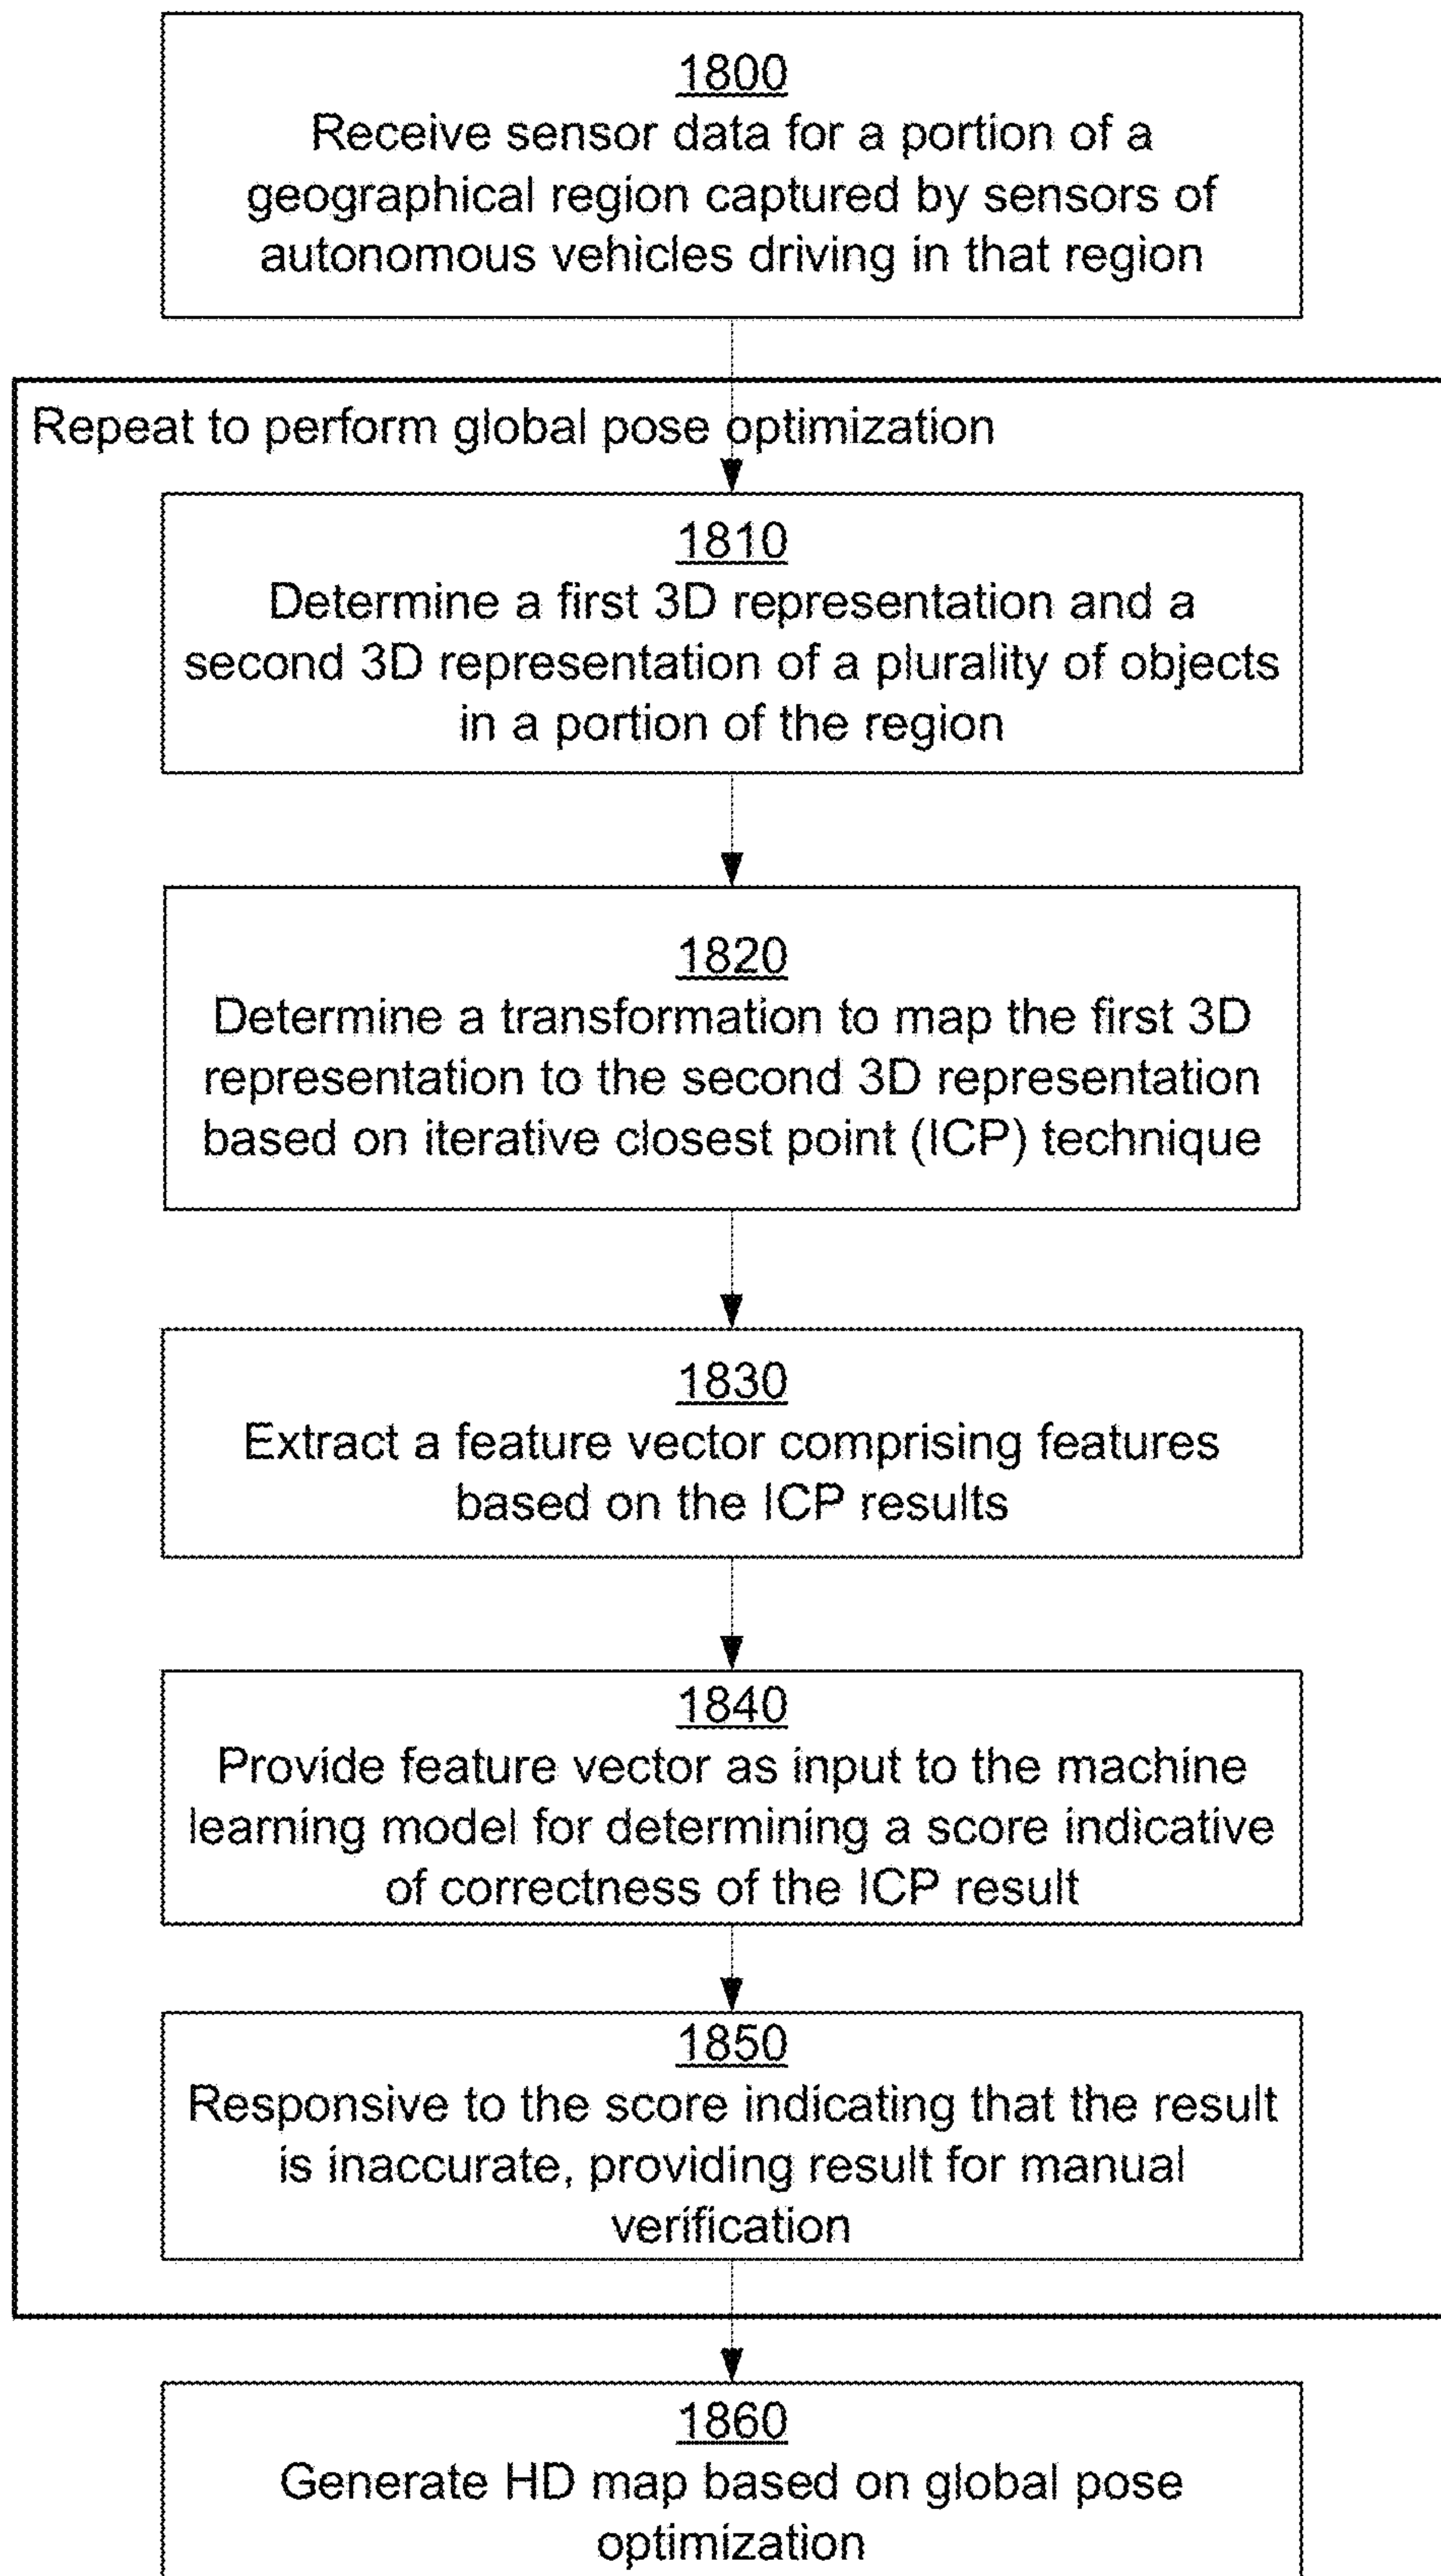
1800
Receive sensor data for a portion of a geographical region captured by sensors of autonomous vehicles driving in that region

Repeat to perform global pose optimization

1810
Determine a first 3D representation and a second 3D representation of a plurality of objects in a portion of the region

1820
Determine a transformation to map the first 3D representation to the second 3D representation based on iterative closest point (ICP) technique

1830
Extract a feature vector comprising features based on the ICP results

1840
Provide feature vector as input to the machine learning model for determining a score indicative of correctness of the ICP result

1850
Responsive to the score indicating that the result is inaccurate, providing result for manual verification

1860
Generate HD map based on global pose optimization